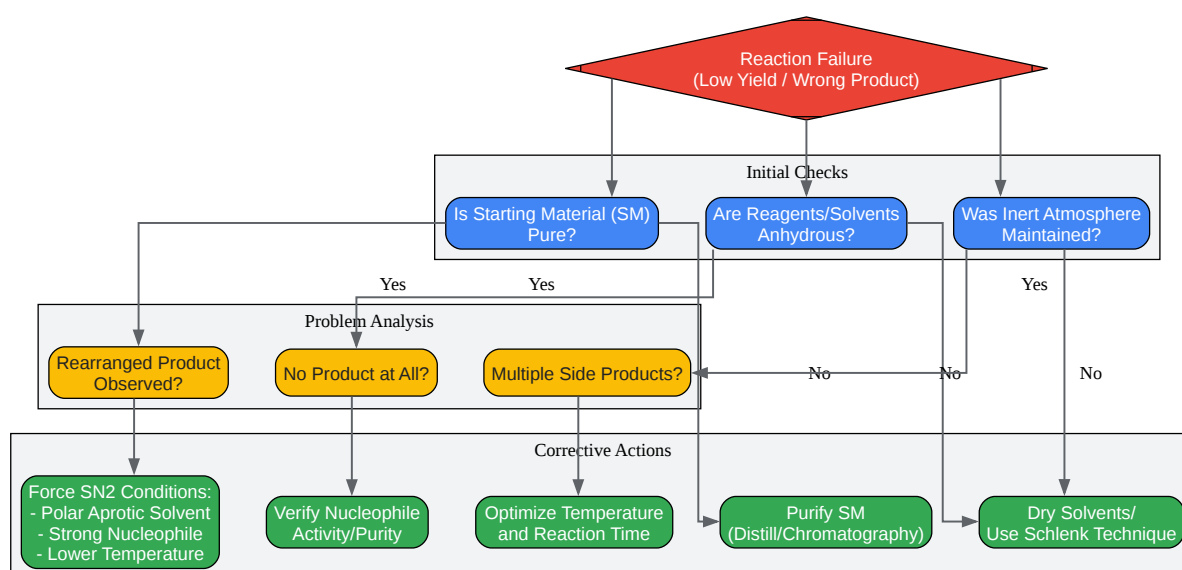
Reaction Failure
(Low Yield / Wrong Product)

Initial Checks

Is Starting Material (SM) Pure?

Are Reagents/Solvents Anhydrous?

Was Inert Atmosphere Maintained?

Yes

Yes

Yes

Problem Analysis

Rearranged Product Observed?

No Product at All?

Multiple Side Products?

No

No

No

Corrective Actions

Force SN2 Conditions:
- Polar Aprotic Solvent
- Strong Nucleophile
- Lower Temperature

Verify Nucleophile Activity/Purity

Optimize Temperature and Reaction Time

Purify SM (Distill/Chromatography)

Dry Solvents/ Use Schlenk Technique